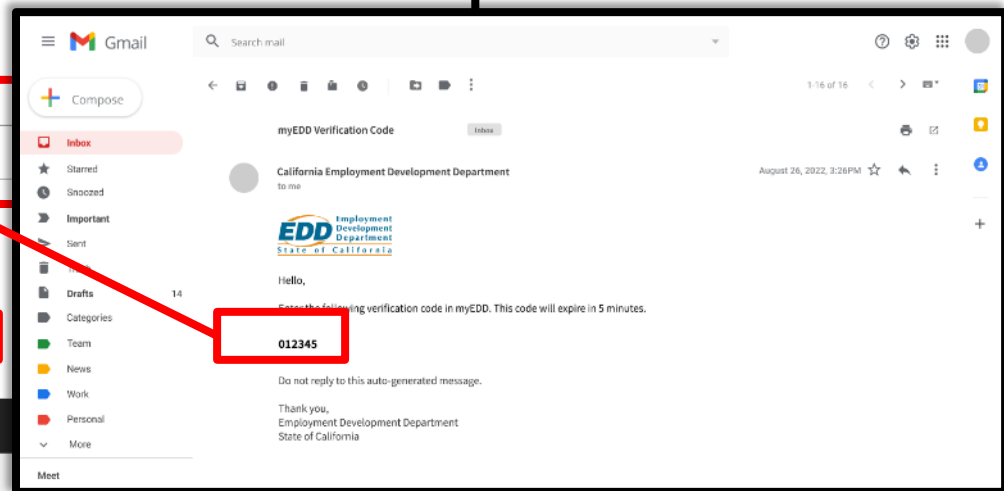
Gmail

Search mail

Compose

Inbox
Starred
Snoozed
Important
Sent
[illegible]
Drafts 14
Categories
Team
News
Work
Personal
More

Meet

1-16 of 16

myEDD Verification Code Inbox

California Employment Development Department
to me

August 26, 2022, 3:26PM

EDD Employment Development Department
State of California

Hello,

Enter the following verification code in myEDD. This code will expire in 5 minutes.

012345

Do not reply to this auto-generated message.

Thank you,
Employment Development Department
State of California